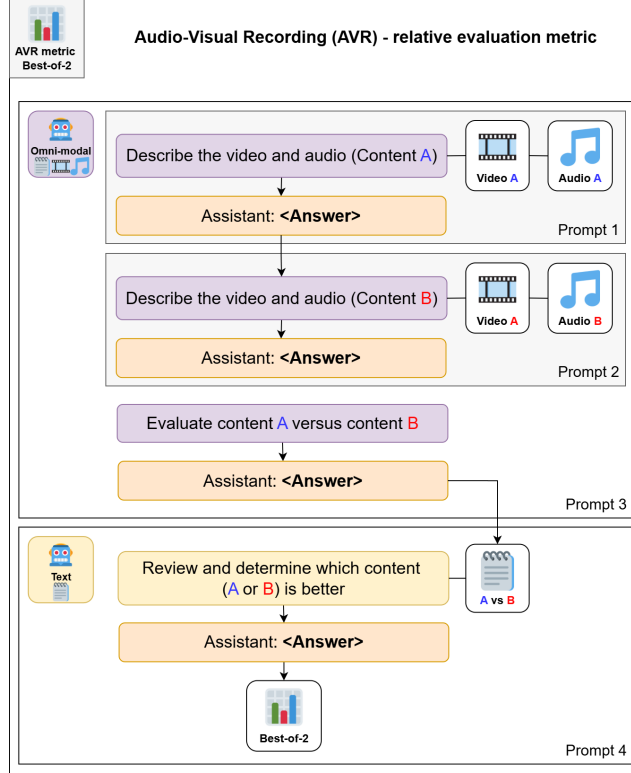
AVR metric
Best-of-2

Audio-Visual Recording (AVR) - relative evaluation metric

Omni-modal

Describe the video and audio (Content A)

Video A

Audio A

Assistant: **<Answer>**

Prompt 1

Describe the video and audio (Content B)

Video A

Audio B

Assistant: **<Answer>**

Prompt 2

Evaluate content A versus content B

Assistant: **<Answer>**

Prompt 3

Text

Review and determine which content (A or B) is better

A vs B

Assistant: **<Answer>**

Best-of-2

Prompt 4